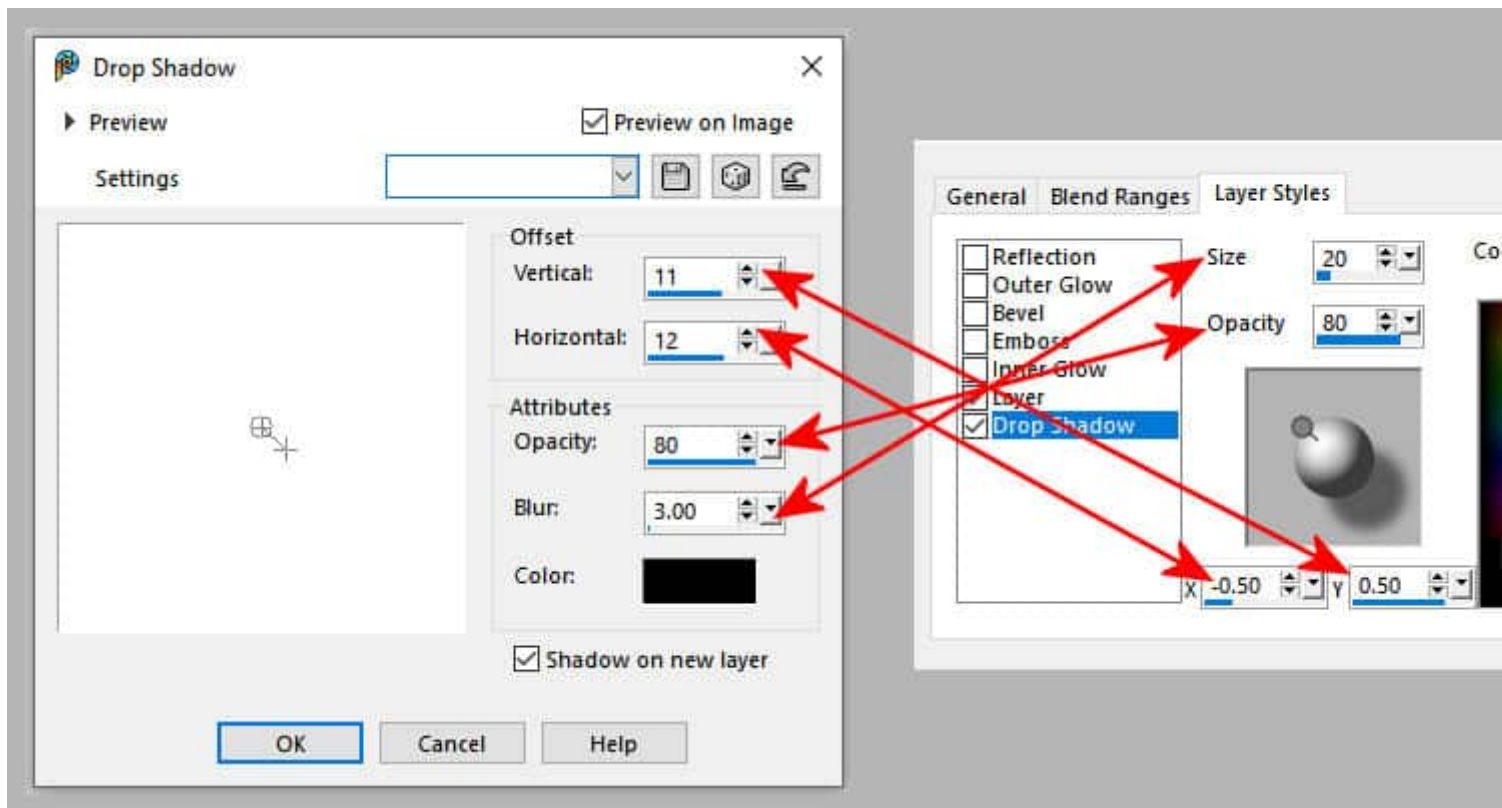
Drop Shadow

Preview

Preview on Image

Settings

Offset

Vertical: 11

Horizontal: 12

Attributes

Opacity: 80

Blur: 3.00

Color:

Shadow on new layer

OK

Cancel

Help

General

Blend Ranges

Layer Styles

Reflection

Outer Glow

Bevel

Emboss

Inner Glow

Layer

Drop Shadow

Size 20

Opacity 80

Co

X -0.50

Y 0.50